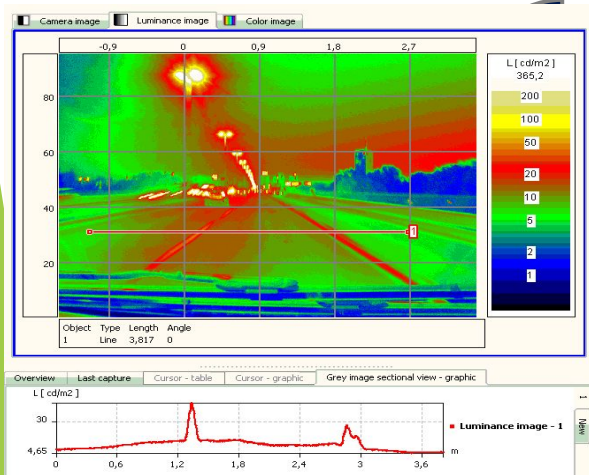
Camera image | Luminance image | Color image

-0,9 | 0 | 0,9 | 1,8 | 2,7

80
60
40
20

1

L [ cd/m2 ]
365,2
200
100
50
20
10
5
2
1

| Object | Type | Length | Angle |
|---|---|---|---|
| 1 | Line | 3,817 | 0 |

Overview | Last capture | Cursor - table | Cursor - graphic | Grey image sectional view - graphic

L [ cd/m2 ]
30
4,65
0 | 0,6 | 1,2 | 1,8 | 2,4 | 3 | 3,6
m

Luminance image - 1

New